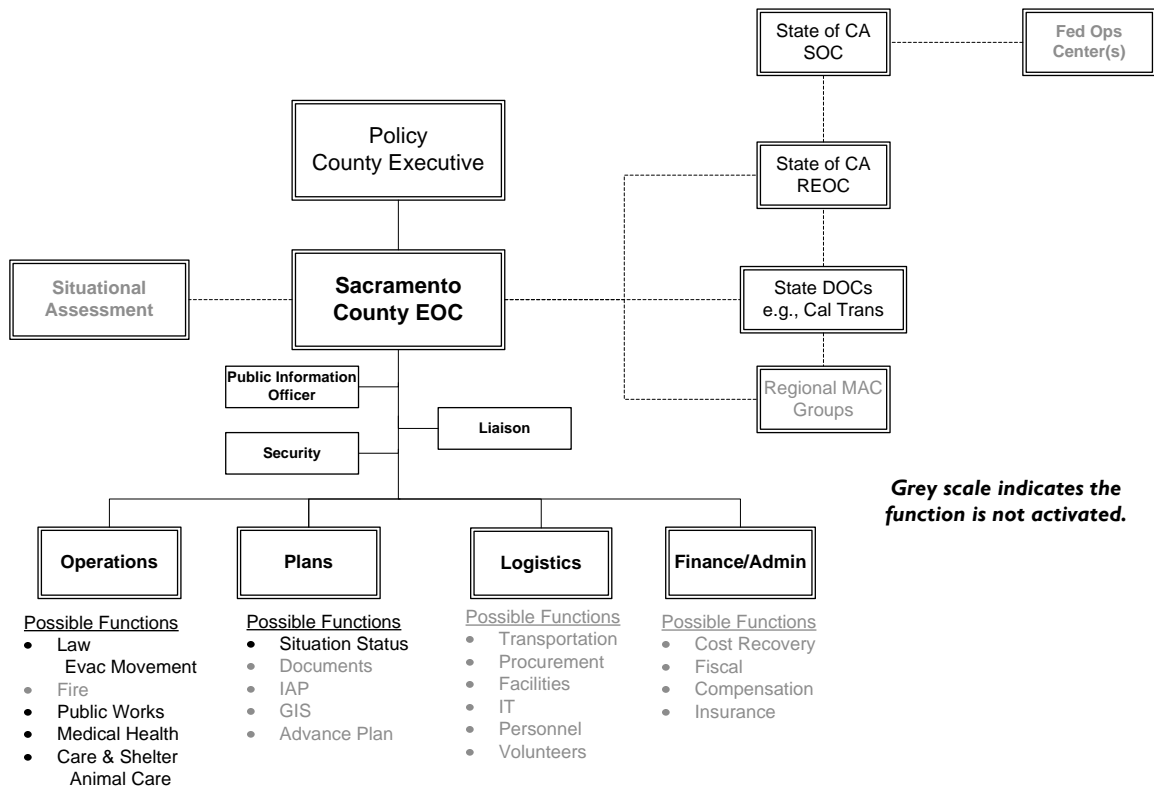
State of CA SOC

Fed Ops Center(s)

Policy
County Executive

State of CA REOC

Situational Assessment

Sacramento County EOC

State DOCs e.g., Cal Trans

Public Information Officer

Regional MAC Groups

Liaison

Security

Grey scale indicates the function is not activated.

Operations

Plans

Logistics

Finance/Admin

Possible Functions
- Law
Evac Movement
- Fire
- Public Works
- Medical Health
- Care & Shelter
Animal Care

Possible Functions
- Situation Status
- Documents
- IAP
- GIS
- Advance Plan

Possible Functions
- Transportation
- Procurement
- Facilities
- IT
- Personnel
- Volunteers

Possible Functions
- Cost Recovery
- Fiscal
- Compensation
- Insurance